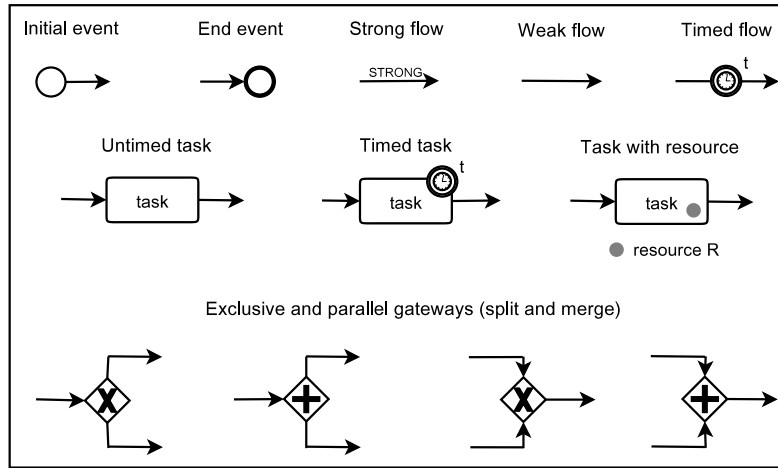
Initial event

End event

Strong flow

STRONG

Weak flow

Timed flow

t

Untimed task

task

Timed task

t

task

Task with resource

task

resource R

Exclusive and parallel gateways (split and merge)

X

+

X

+